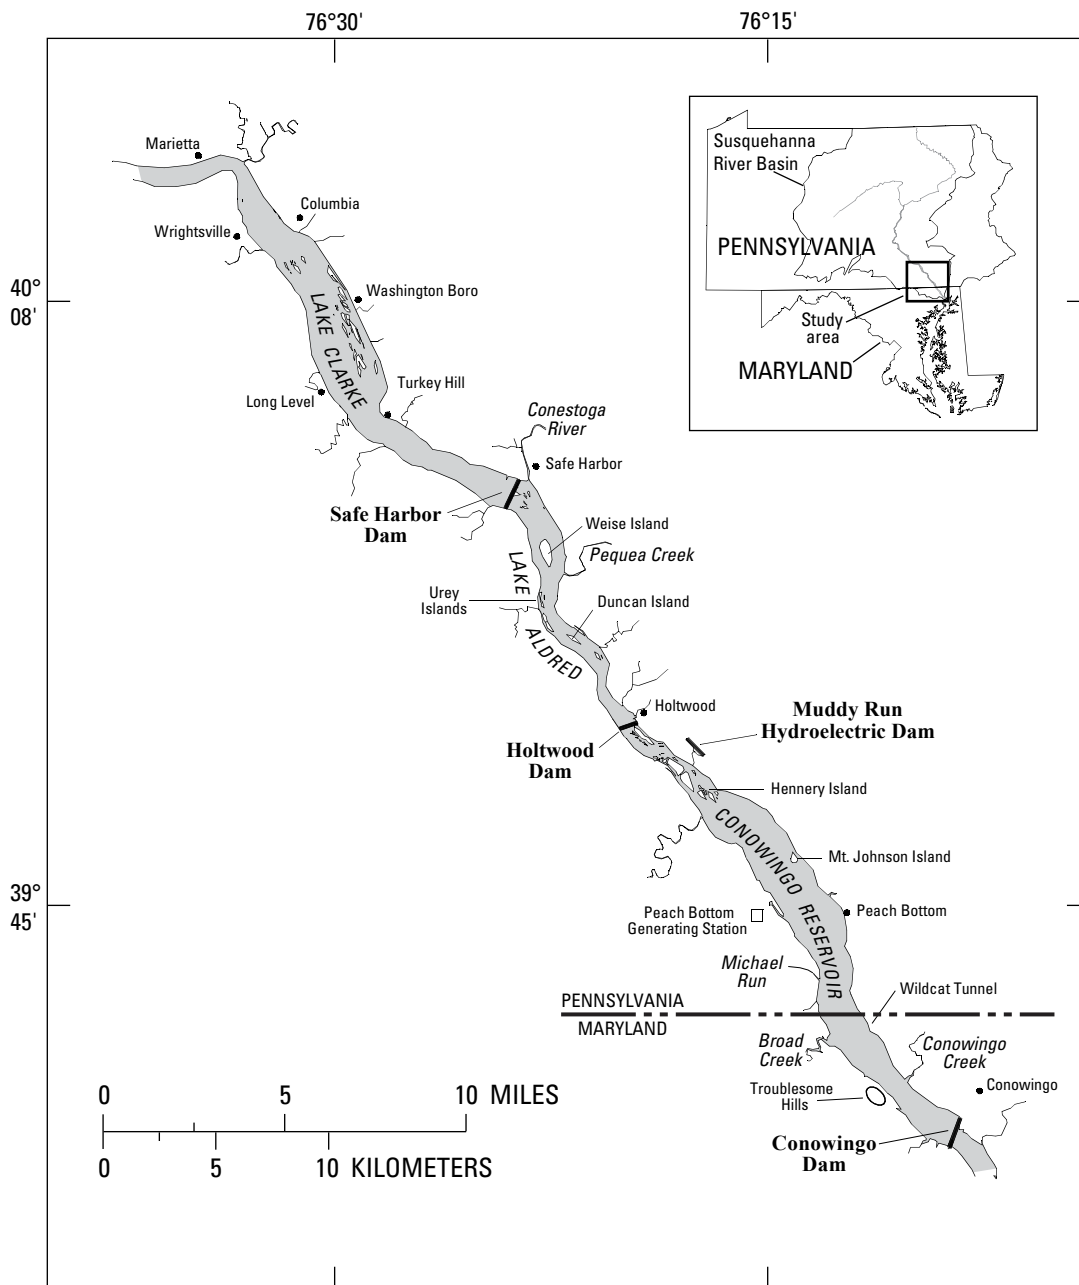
76°30'

76°15'

40°
08'

39°
45'

Susquehanna
River Basin

PENNSYLVANIA

Study
area

MARYLAND

Marietta

Columbia

Wrightsville

Washington Boro

LAKE CLARKE

Turkey Hill

Long Level

Conestoga
River

Safe Harbor

Safe Harbor
Dam

Weise Island

Pequea Creek

LAKE

Urey
Islands

Duncan Island

ALDRED

Holtwood

Muddy Run
Hydroelectric Dam

Holtwood
Dam

Hennery Island

CONOWINGO RESERVOIR

Mt. Johnson Island

Peach Bottom
Generating Station

Peach Bottom

Michael
Run

PENNSYLVANIA

Wildcat Tunnel

MARYLAND

Broad
Creek

Conowingo
Creek

Conowingo

Troublesome
Hills

Conowingo
Dam

0 5 10 MILES

0 5 10 KILOMETERS